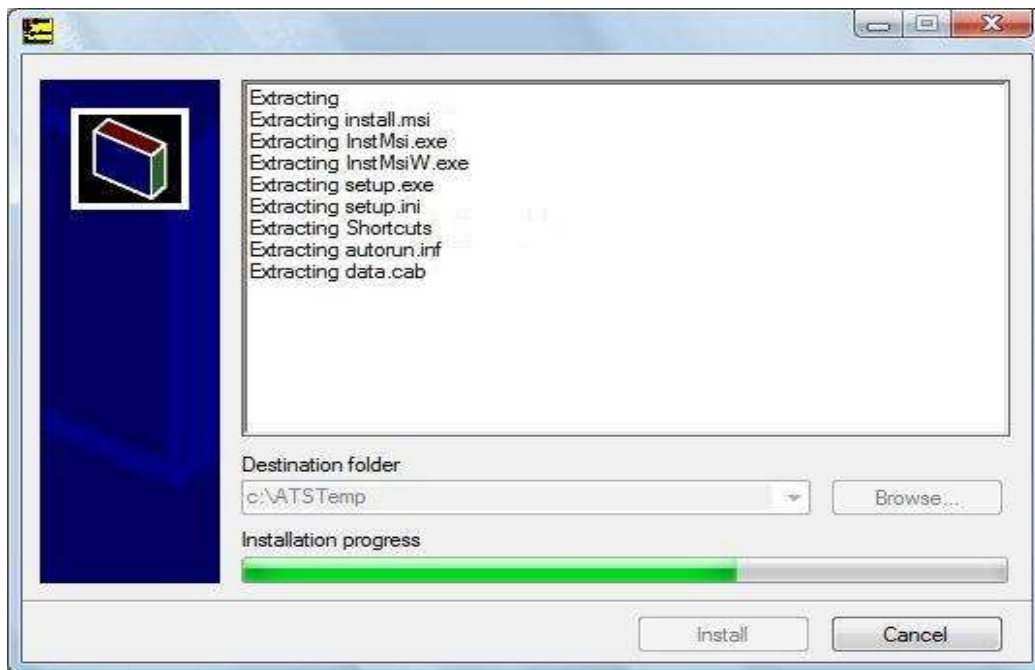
Extracting
Extracting install.msi
Extracting InstMsi.exe
Extracting InstMsiW.exe
Extracting setup.exe
Extracting setup.ini
Extracting Shortcuts
Extracting autorun.inf
Extracting data.cab

Destination folder

c:\ATSTemp

Browse...

Installation progress

Install

Cancel